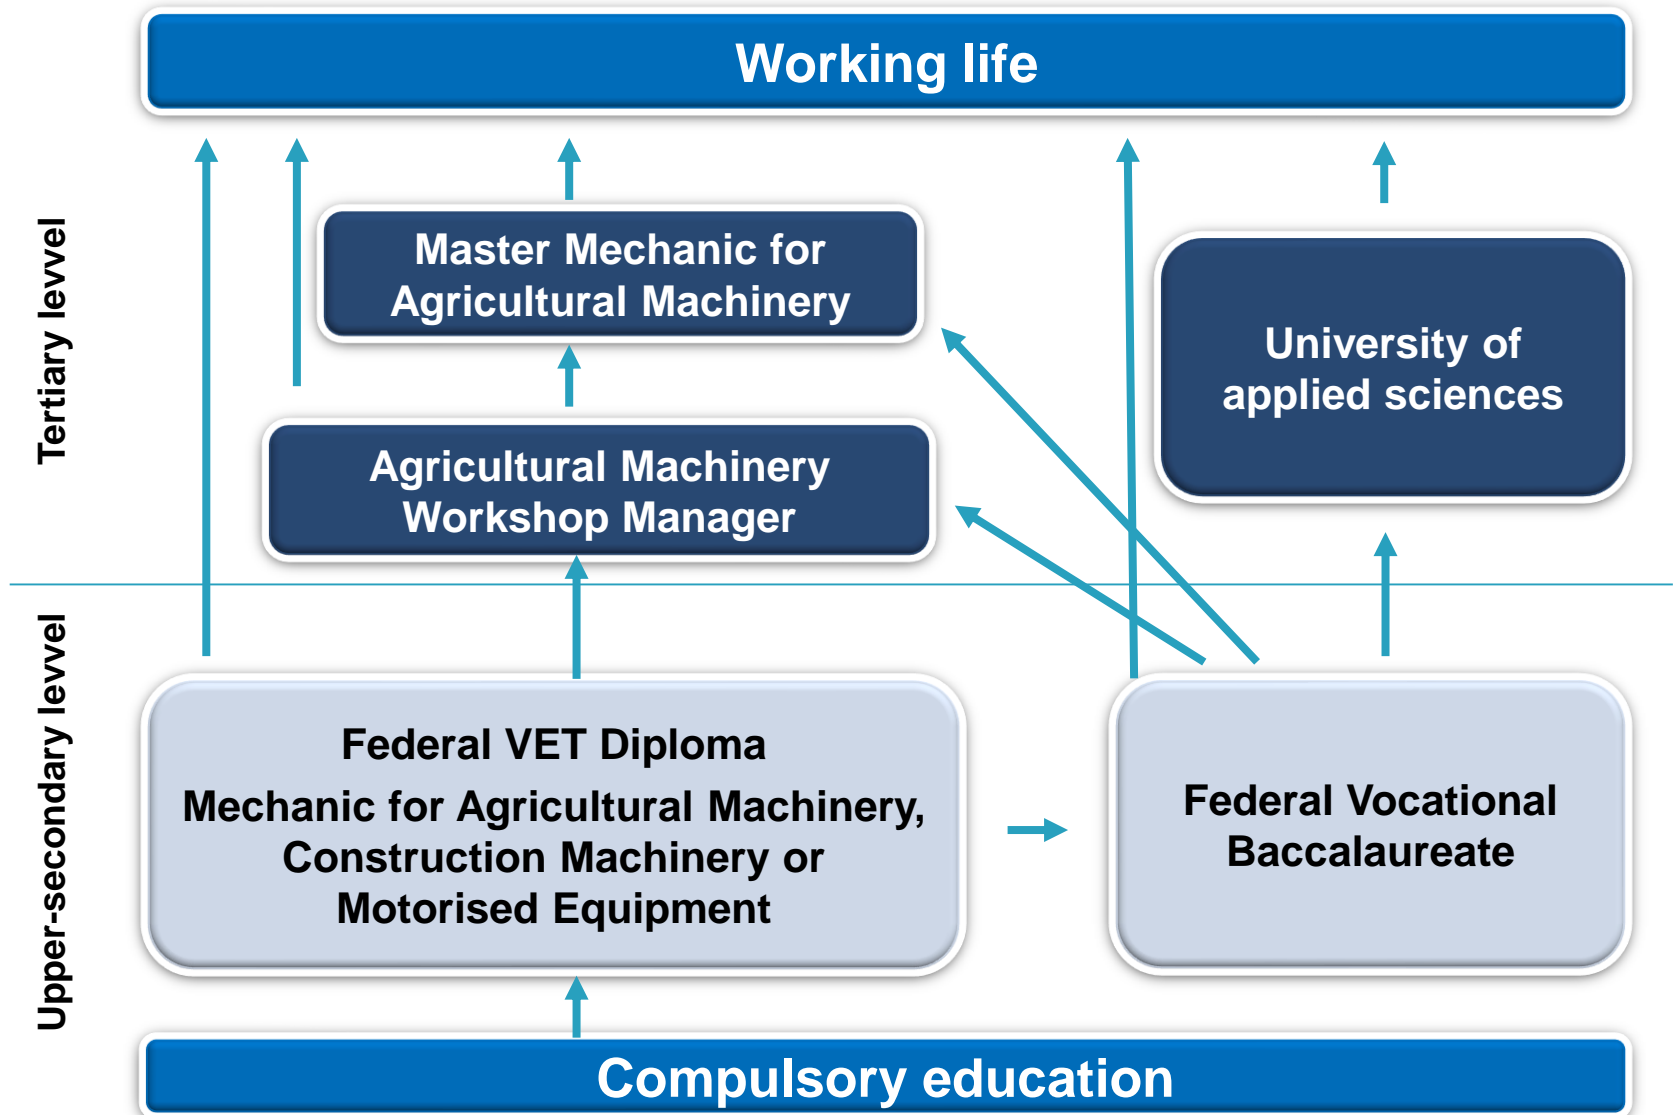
Working life

Tertiary levvel

Master Mechanic for Agricultural Machinery

University of applied sciences

Agricultural Machinery Workshop Manager

Upper-secondary levvel

Federal VET Diploma

Mechanic for Agricultural Machinery, Construction Machinery or Motorised Equipment

Federal Vocational Baccalaureate

Compulsory education